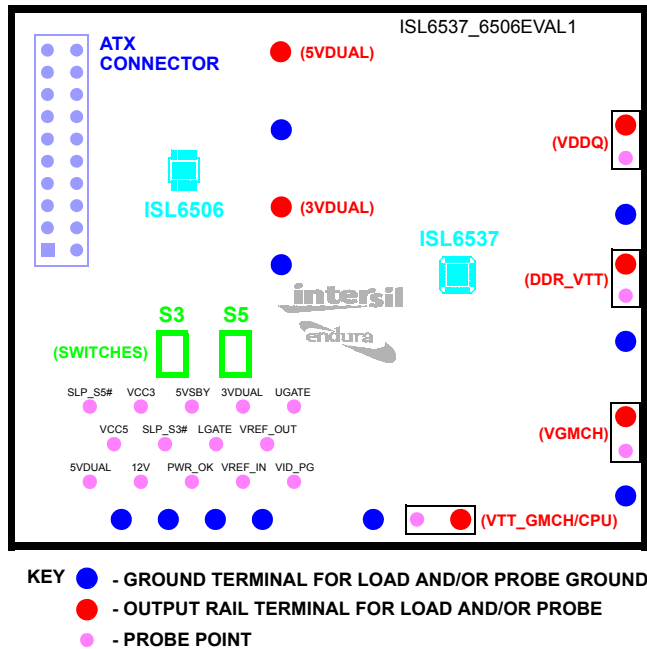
ISL6537_6506EVAL1

ATX CONNECTOR

(5VDUAL)

ISL6506

(3VDUAL)

ISL6537

(VDDQ)

(DDR_VTT)

intersil

endura

S3

S5

(SWITCHES)

SLP_S5#  VCC3  5VSBY  3VDUAL  UGATE

VCC5  SLP_S3#  LGATE  VREF_OUT

5VDUAL  12V  PWR_OK  VREF_IN  VID_PG

(VGMCH)

(VTT_GMCH/CPU)

KEY - GROUND TERMINAL FOR LOAD AND/OR PROBE GROUND

- OUTPUT RAIL TERMINAL FOR LOAD AND/OR PROBE

- PROBE POINT